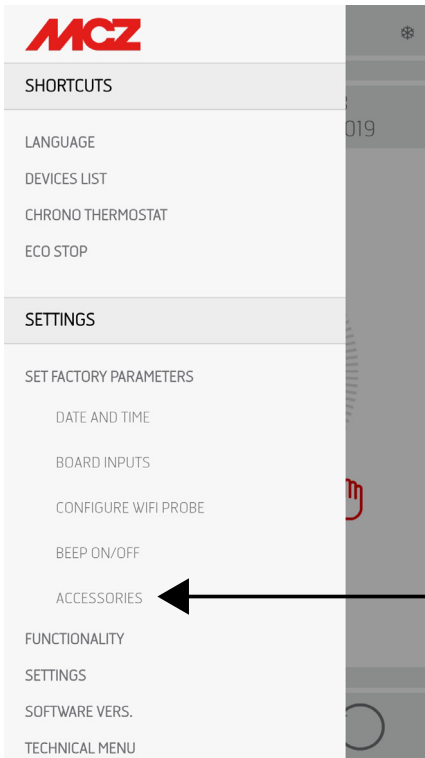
MCZ

SHORTCUTS

LANGUAGE
DEVICES LIST
CHRONO THERMOSTAT
ECO STOP

SETTINGS

SET FACTORY PARAMETERS
DATE AND TIME
BOARD INPUTS
CONFIGURE WIFI PROBE
BEEP ON/OFF
ACCESSORIES
FUNCTIONALITY
SETTINGS
SOFTWARE VERS.
TECHNICAL MENU

019